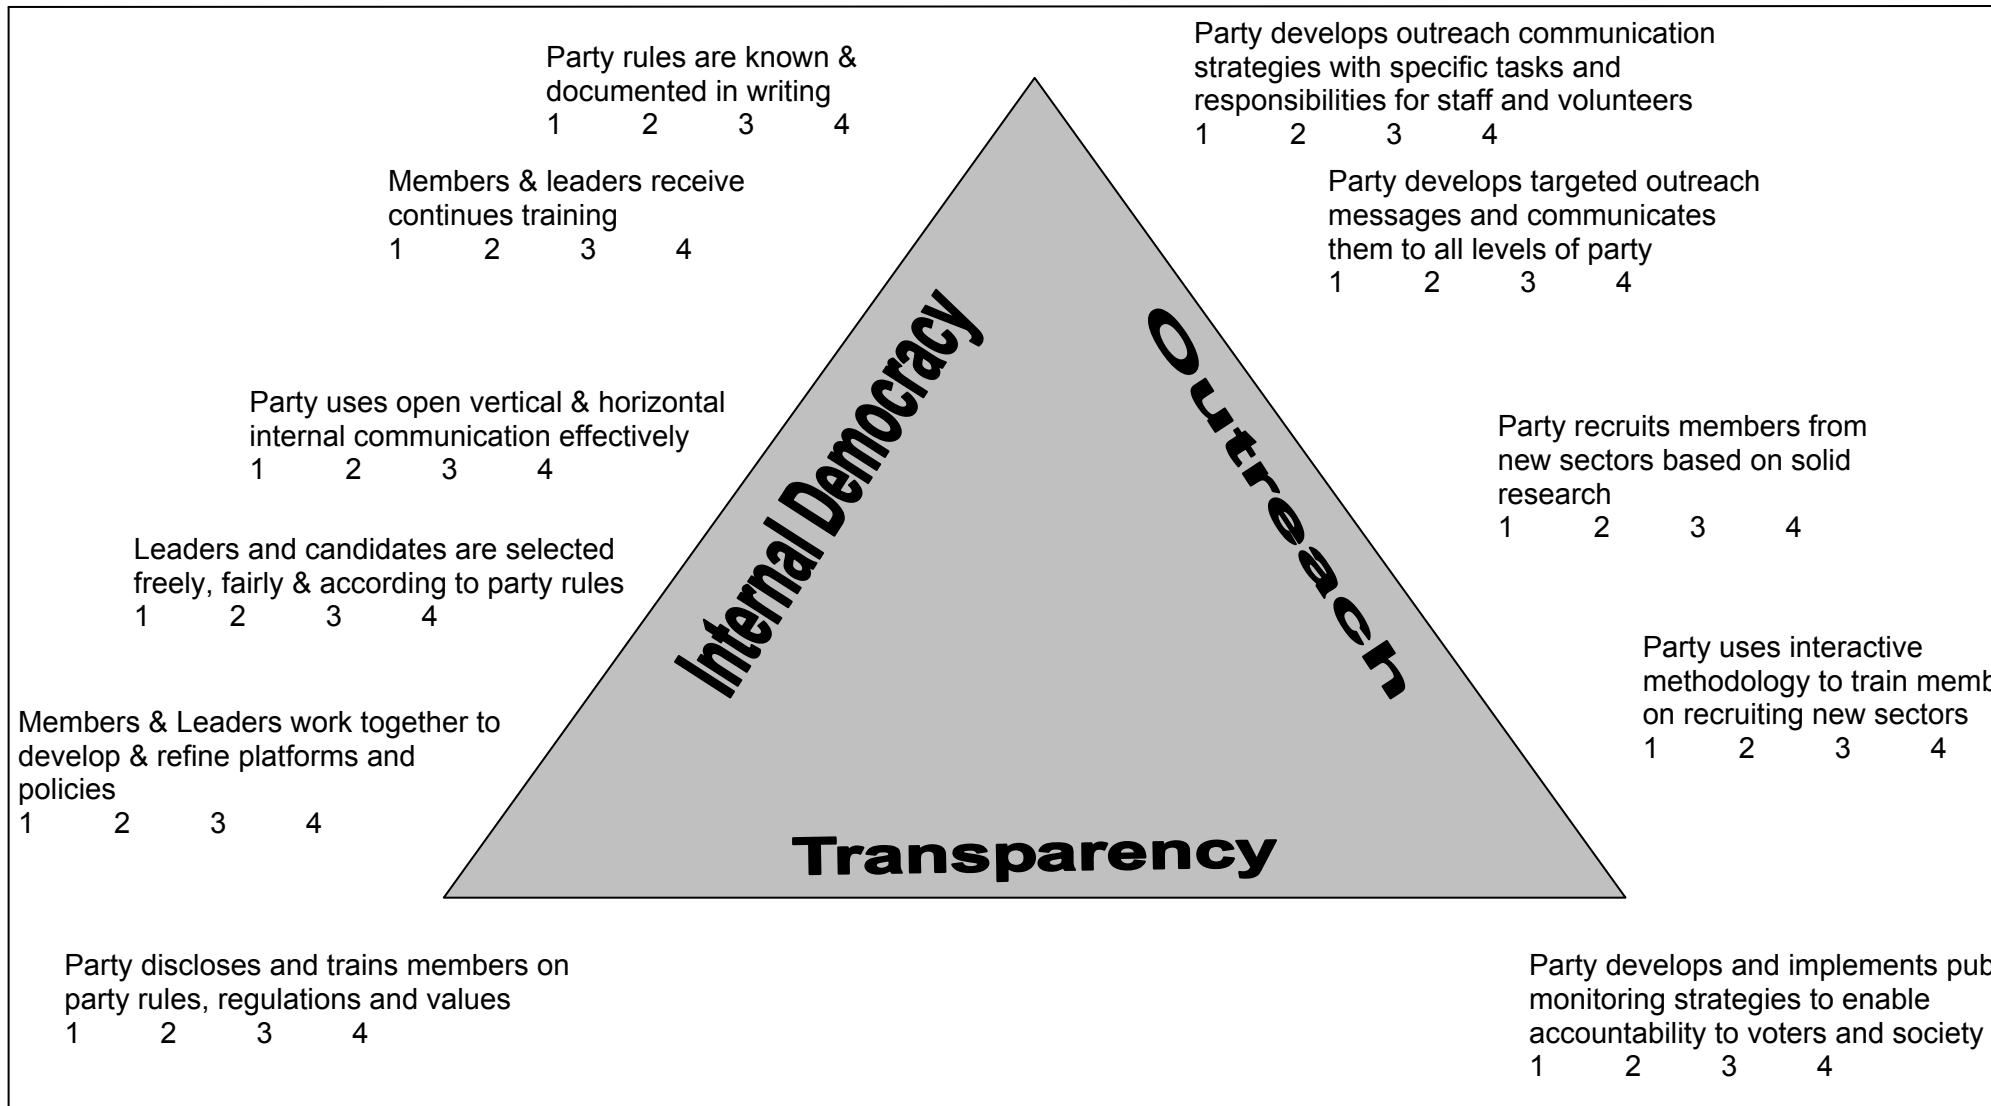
Party rules are known & documented in writing
1 2 3 4

Party develops outreach communication strategies with specific tasks and responsibilities for staff and volunteers
1 2 3 4

Members & leaders receive continues training
1 2 3 4

Party develops targeted outreach messages and communicates them to all levels of party
1 2 3 4

Internal Democracy

Outreach

Party uses open vertical & horizontal internal communication effectively
1 2 3 4

Party recruits members from new sectors based on solid research
1 2 3 4

Leaders and candidates are selected freely, fairly & according to party rules
1 2 3 4

Party uses interactive methodology to train memb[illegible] on recruiting new sectors
1 2 3 4

Members & Leaders work together to develop & refine platforms and policies
1 2 3 4

Transparency

Party discloses and trains members on party rules, regulations and values
1 2 3 4

Party develops and implements pub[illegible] monitoring strategies to enable accountability to voters and society
1 2 3 4